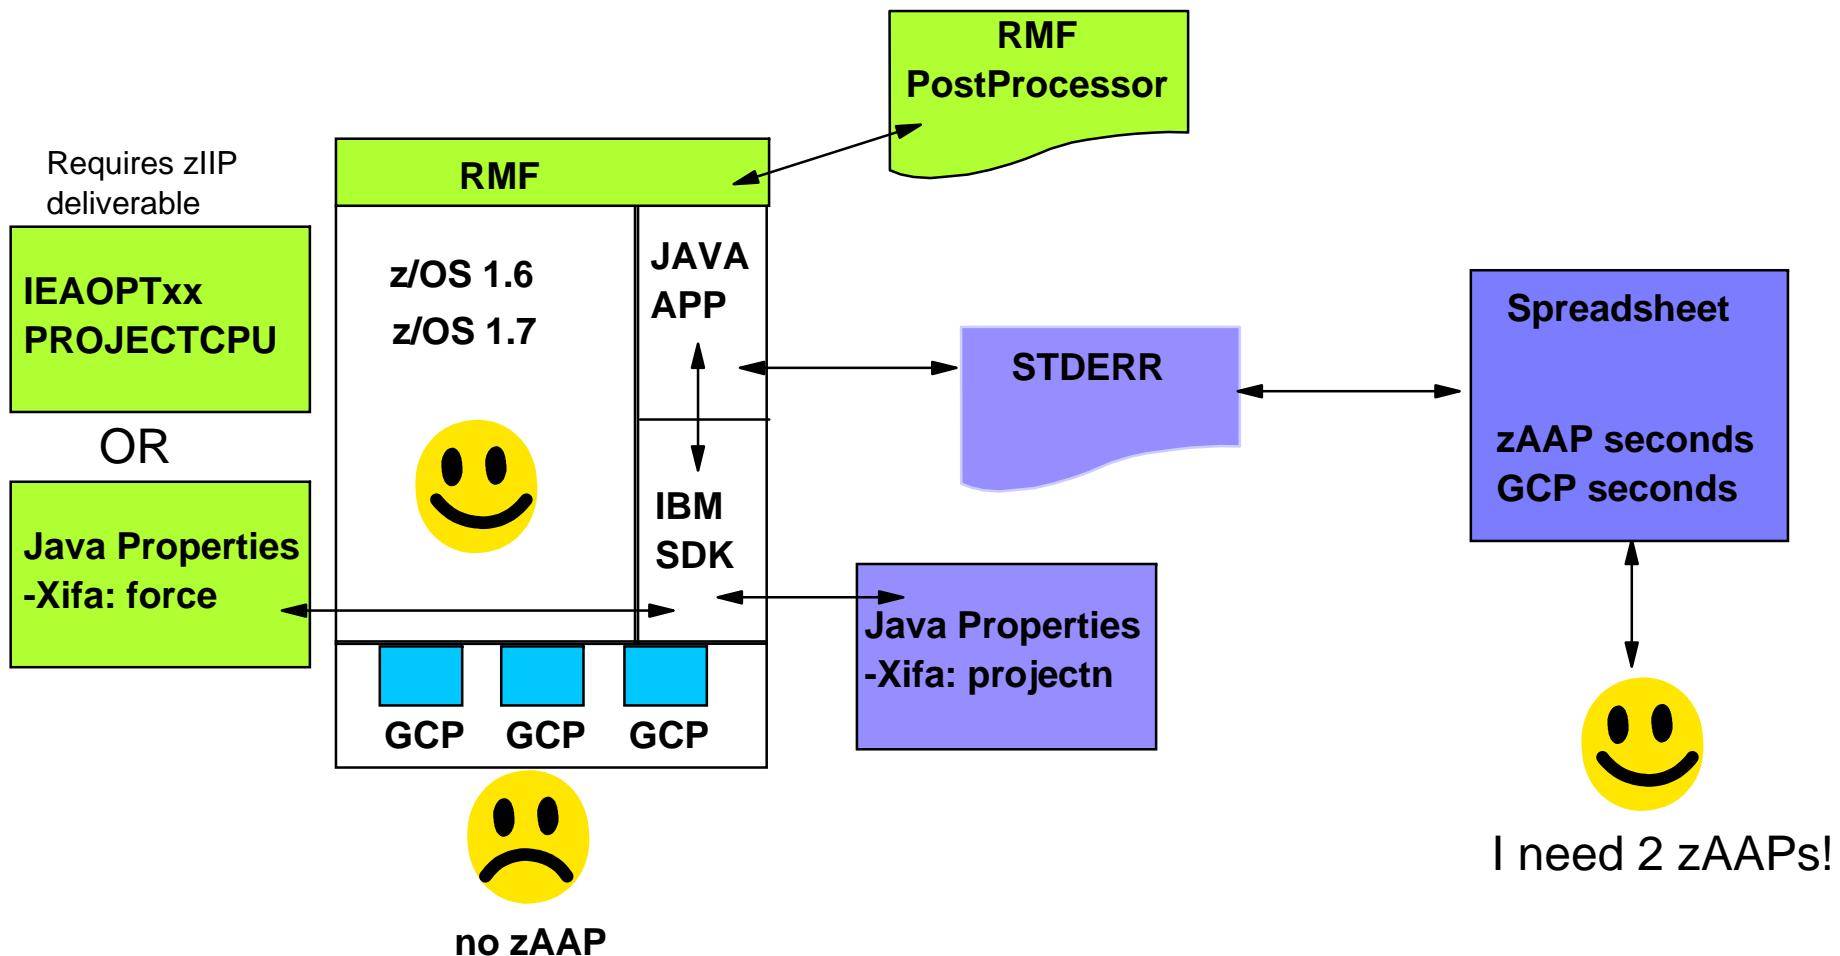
RMF
PostProcessor

Requires zIIP deliverable

IEAOPTxx
PROJECTCPU

OR

Java Properties
-Xifa: force

RMF

z/OS 1.6
z/OS 1.7

JAVA
APP

IBM
SDK

GCP GCP GCP

no zAAP

STDERR

Java Properties
-Xifa: projectn

Spreadsheet

zAAP seconds
GCP seconds

I need 2 zAAPs!